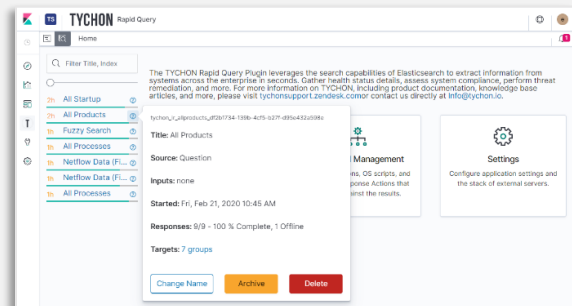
TS TYCHON Rapid Query

Home

Filter Title, Index

2h All Startup
1h All Products
1h Fuzzy Search
1h All Processes
1h Netflow Data (Fi...
1h Netflow Data (Fi...
1h All Processes

The TYCHON Rapid Query Plugin leverages the search capabilities of Elasticsearch to extract information from systems across the enterprise in seconds. Gather health status details, assess system compliance, perform threat remediation, and more. For more information on TYCHON, including product documentation, knowledge base articles, and more, please visit tychonsupport.zendesk.com or contact us directly at info@tychon.io.

tychon_r_allproducts_df2b1734-198b-4cf5-b27f-d89a432a598a

Title: All Products

Source: Question

Inputs: none

Started: Fri, Feb 21, 2020 10:45 AM

Responses: 9/9 - 100 % Complete, 1 Offline

Targets: 7 groups

Change Name Archive Delete

Management
ons, OS scripts, and
ponse Actions that
inst the results.

Settings
Configure application settings and the stack of external servers.